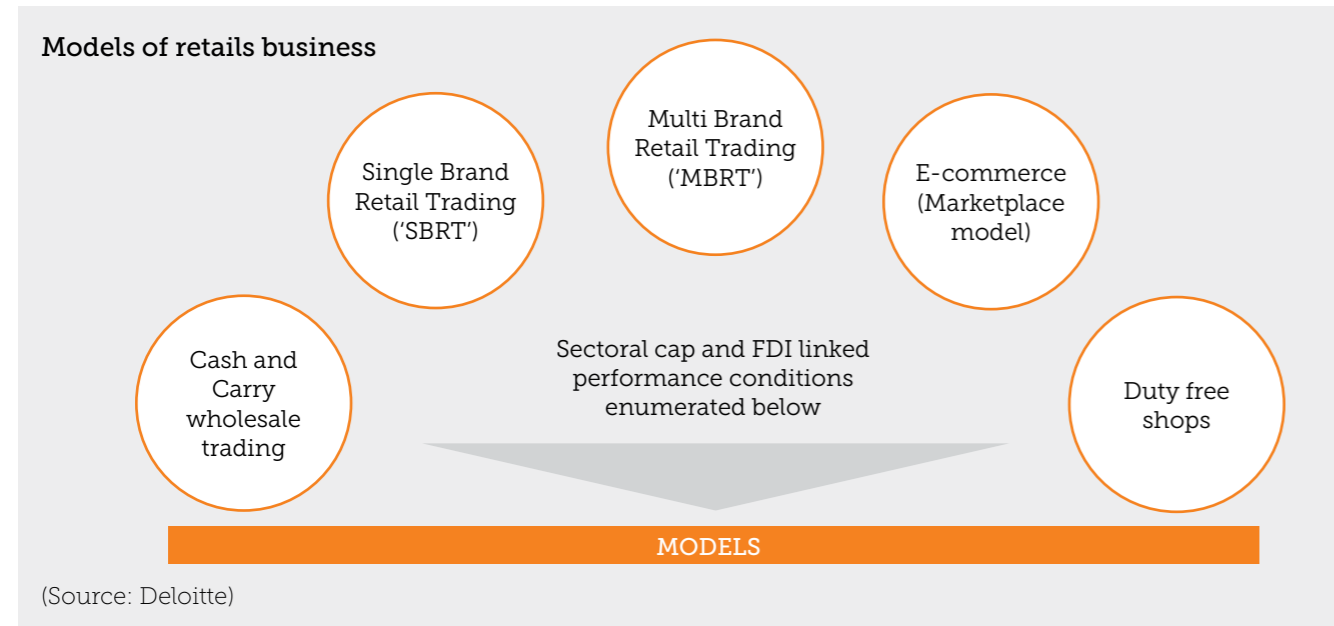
Models of retails business

Single Brand Retail Trading ('SBRT')

Multi Brand Retail Trading ('MBRT')

E-commerce (Marketplace model)

Cash and Carry wholesale trading

Sectoral cap and FDI linked performance conditions enumerated below

Duty free shops

MODELS

(Source: Deloitte)